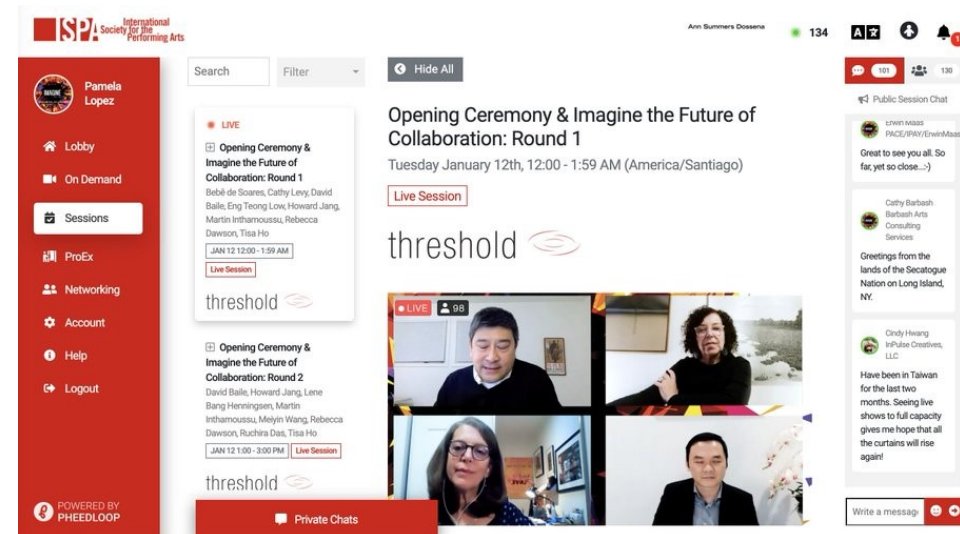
ISPA International Society for the Performing Arts

Ann Summers Dossena 134

Pamela Lopez

Lobby
On Demand
Sessions
ProEx
Networking
Account
Help
Logout

POWERED BY PHEEDLOOP

Search Filter

LIVE

Opening Ceremony & Imagine the Future of Collaboration: Round 1
Bebê de Soares, Cathy Levy, David Baile, Eng Teong Low, Howard Jang, Martin Inthamoussu, Rebecca Dawson, Tisa Ho
JAN 12 12:00 - 1:59 AM
Live Session
threshold

Opening Ceremony & Imagine the Future of Collaboration: Round 2
David Baile, Howard Jang, Lene Bang Henningsen, Martin Inthamoussu, Meiyin Wang, Rebecca Dawson, Ruchira Das, Tisa Ho
JAN 12 1:00 - 3:00 PM Live Session
threshold

Private Chats

Hide All

Opening Ceremony & Imagine the Future of Collaboration: Round 1
Tuesday January 12th, 12:00 - 1:59 AM (America/Santiago)
Live Session
threshold

LIVE 98

101 130
Public Session Chat

Erwin Maas PACE/IPAY/ErwinMaas
Great to see you all. So far, yet so close...:-)

Cathy Barbash Barbash Arts Consulting Services
Greetings from the lands of the Secatogue Nation on Long Island, NY.

Cindy Hwang InPulse Creatives, LLC
Have been in Taiwan for the last two months. Seeing live shows to full capacity gives me hope that all the curtains will rise again!

Write a messag